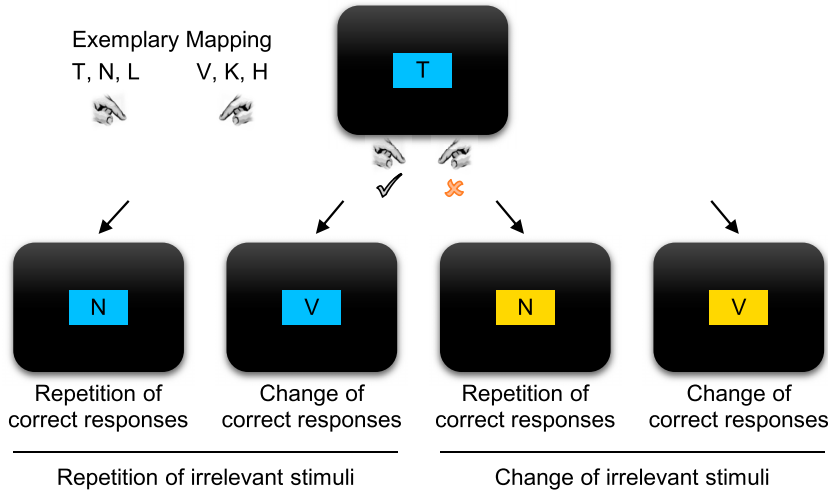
Exemplary Mapping
T, N, L V, K, H

T

N

Repetition of correct responses

V

Change of correct responses

N

Repetition of correct responses

V

Change of correct responses

Repetition of irrelevant stimuli

Change of irrelevant stimuli